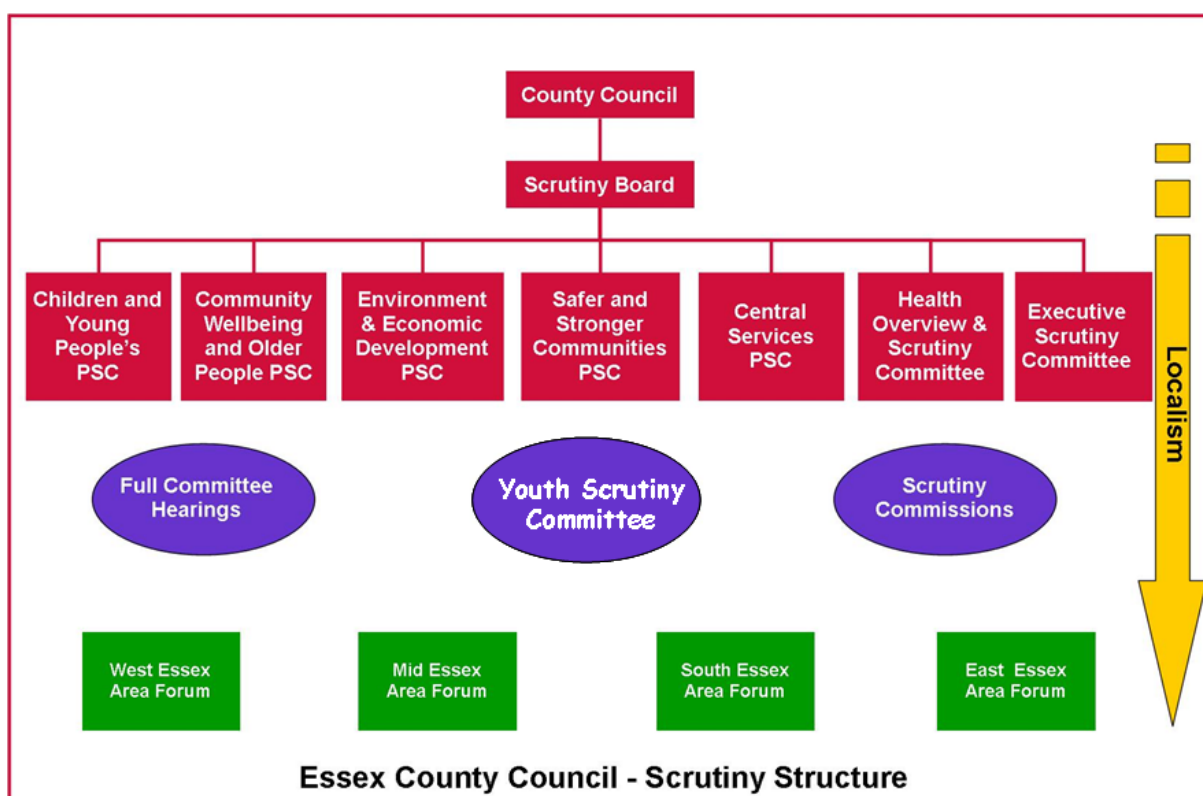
County Council

Scrutiny Board

Children and Young People's PSC

Community Wellbeing and Older People PSC

Environment & Economic Development PSC

Safer and Stronger Communities PSC

Central Services PSC

Health Overview & Scrutiny Committee

Executive Scrutiny Committee

Localism

Full Committee Hearings

Youth Scrutiny Committee

Scrutiny Commissions

West Essex Area Forum

Mid Essex Area Forum

South Essex Area Forum

East Essex Area Forum

Essex County Council - Scrutiny Structure